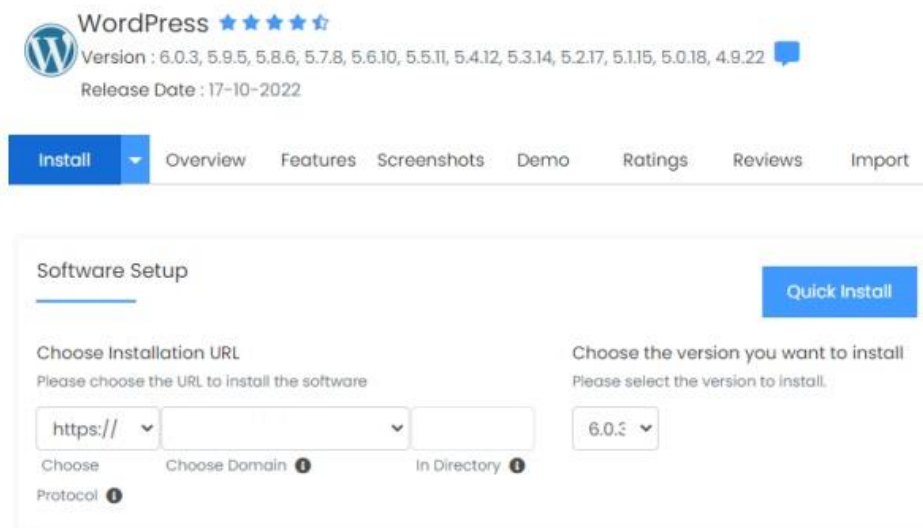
WordPress

Version : 6.0.3, 5.9.5, 5.8.6, 5.7.8, 5.6.10, 5.5.11, 5.4.12, 5.3.14, 5.2.17, 5.1.15, 5.0.18, 4.9.22

Release Date : 17-10-2022

Install | Overview | Features | Screenshots | Demo | Ratings | Reviews | Import

Software Setup

Quick Install

Choose Installation URL

Please choose the URL to install the software

https://

Choose Protocol

Choose Domain

In Directory

Choose the version you want to install

Please select the version to install.

6.0.3